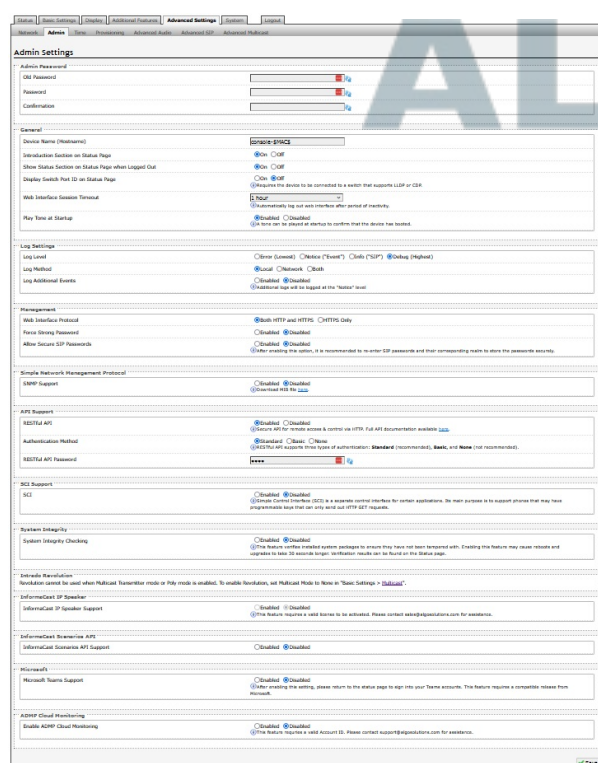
Status | Basic Settings | Display | Additional Features | Advanced Settings | System | Logout

Network | Admin | Time | Provisioning | Advanced Audio | Advanced SIP | Advanced Multicast

AL

Admin Settings

Admin Password

Old Password

Password

Confirmation

General

Device Name (Hostname) console-8MAC8

Introduction Section on Status Page ◉On ○Off

Show Status Section on Status Page when Logged Out ◉On ○Off

Display Switch Port ID on Status Page ○On ◉Off
Requires the device to be connected to a switch that supports LLDP or CDP.

Web Interface Session Timeout 1 hour
Automatically log out web interface after period of inactivity.

Play Tone at Startup ◉Enabled ○Disabled
A tone can be played at startup to confirm that the device has booted.

Log Settings

Log Level ○Error (Lowest) ○Notice ("Event") ○Info ("SIP") ◉Debug (Highest)

Log Method ◉Local ○Network ○Both

Log Additional Events ○Enabled ◉Disabled
Additional logs will be logged at the "Notice" level

Management

Web Interface Protocol ◉Both HTTP and HTTPS ○HTTPS Only

Force Strong Password ○Enabled ◉Disabled

Allow Secure SIP Passwords ○Enabled ◉Disabled
After enabling this option, it is recommended to re-enter SIP passwords and their corresponding realm to store the passwords securely.

Simple Network Management Protocol

SNMP Support ○Enabled ◉Disabled
Download MIB file here

API Support

RESTful API ◉Enabled ○Disabled
Secure API for remote access & control via HTTP. Full API documentation available here.

Authentication Method ◉Standard ○Basic ○None
RESTful API supports three types of authentication: Standard (recommended), Basic, and None (not recommended).

RESTful API Password ••••

SCI Support

SCI ○Enabled ◉Disabled
Simple Control Interface (SCI) is a separate control interface for certain applications. Its main purpose is to support phones that may have programmable keys that can only send out HTTP GET requests.

System Integrity

System Integrity Checking ○Enabled ◉Disabled
This feature verifies installed system package to ensure they have not been tampered with. Enabling this feature may cause reboots and upgrades to take 30 seconds longer. Verification results can be found on the Status page.

Intrado Revolution
Revolution cannot be used when Multicast Transmitter mode or Poly mode is enabled. To enable Revolution, set Multicast Mode to None in "Basic Settings > Multicast".

InformaCast IP Speaker

InformaCast IP Speaker Support ○Enabled ◉Disabled
This feature requires a valid license to be activated. Please contact sales@algosolutions.com for assistance.

InformaCast Scenarios API

InformaCast Scenarios API Support ○Enabled ◉Disabled

Microsoft

Microsoft Teams Support ○Enabled ◉Disabled
After enabling this setting, please return to the status page to sign into your Teams accounts. This feature requires a compatible release from Microsoft.

ADMP Cloud Monitoring

Enable ADMP Cloud Monitoring ○Enabled ◉Disabled
This feature requires a valid Account ID. Please contact support@algosolutions.com for assistance.

Save